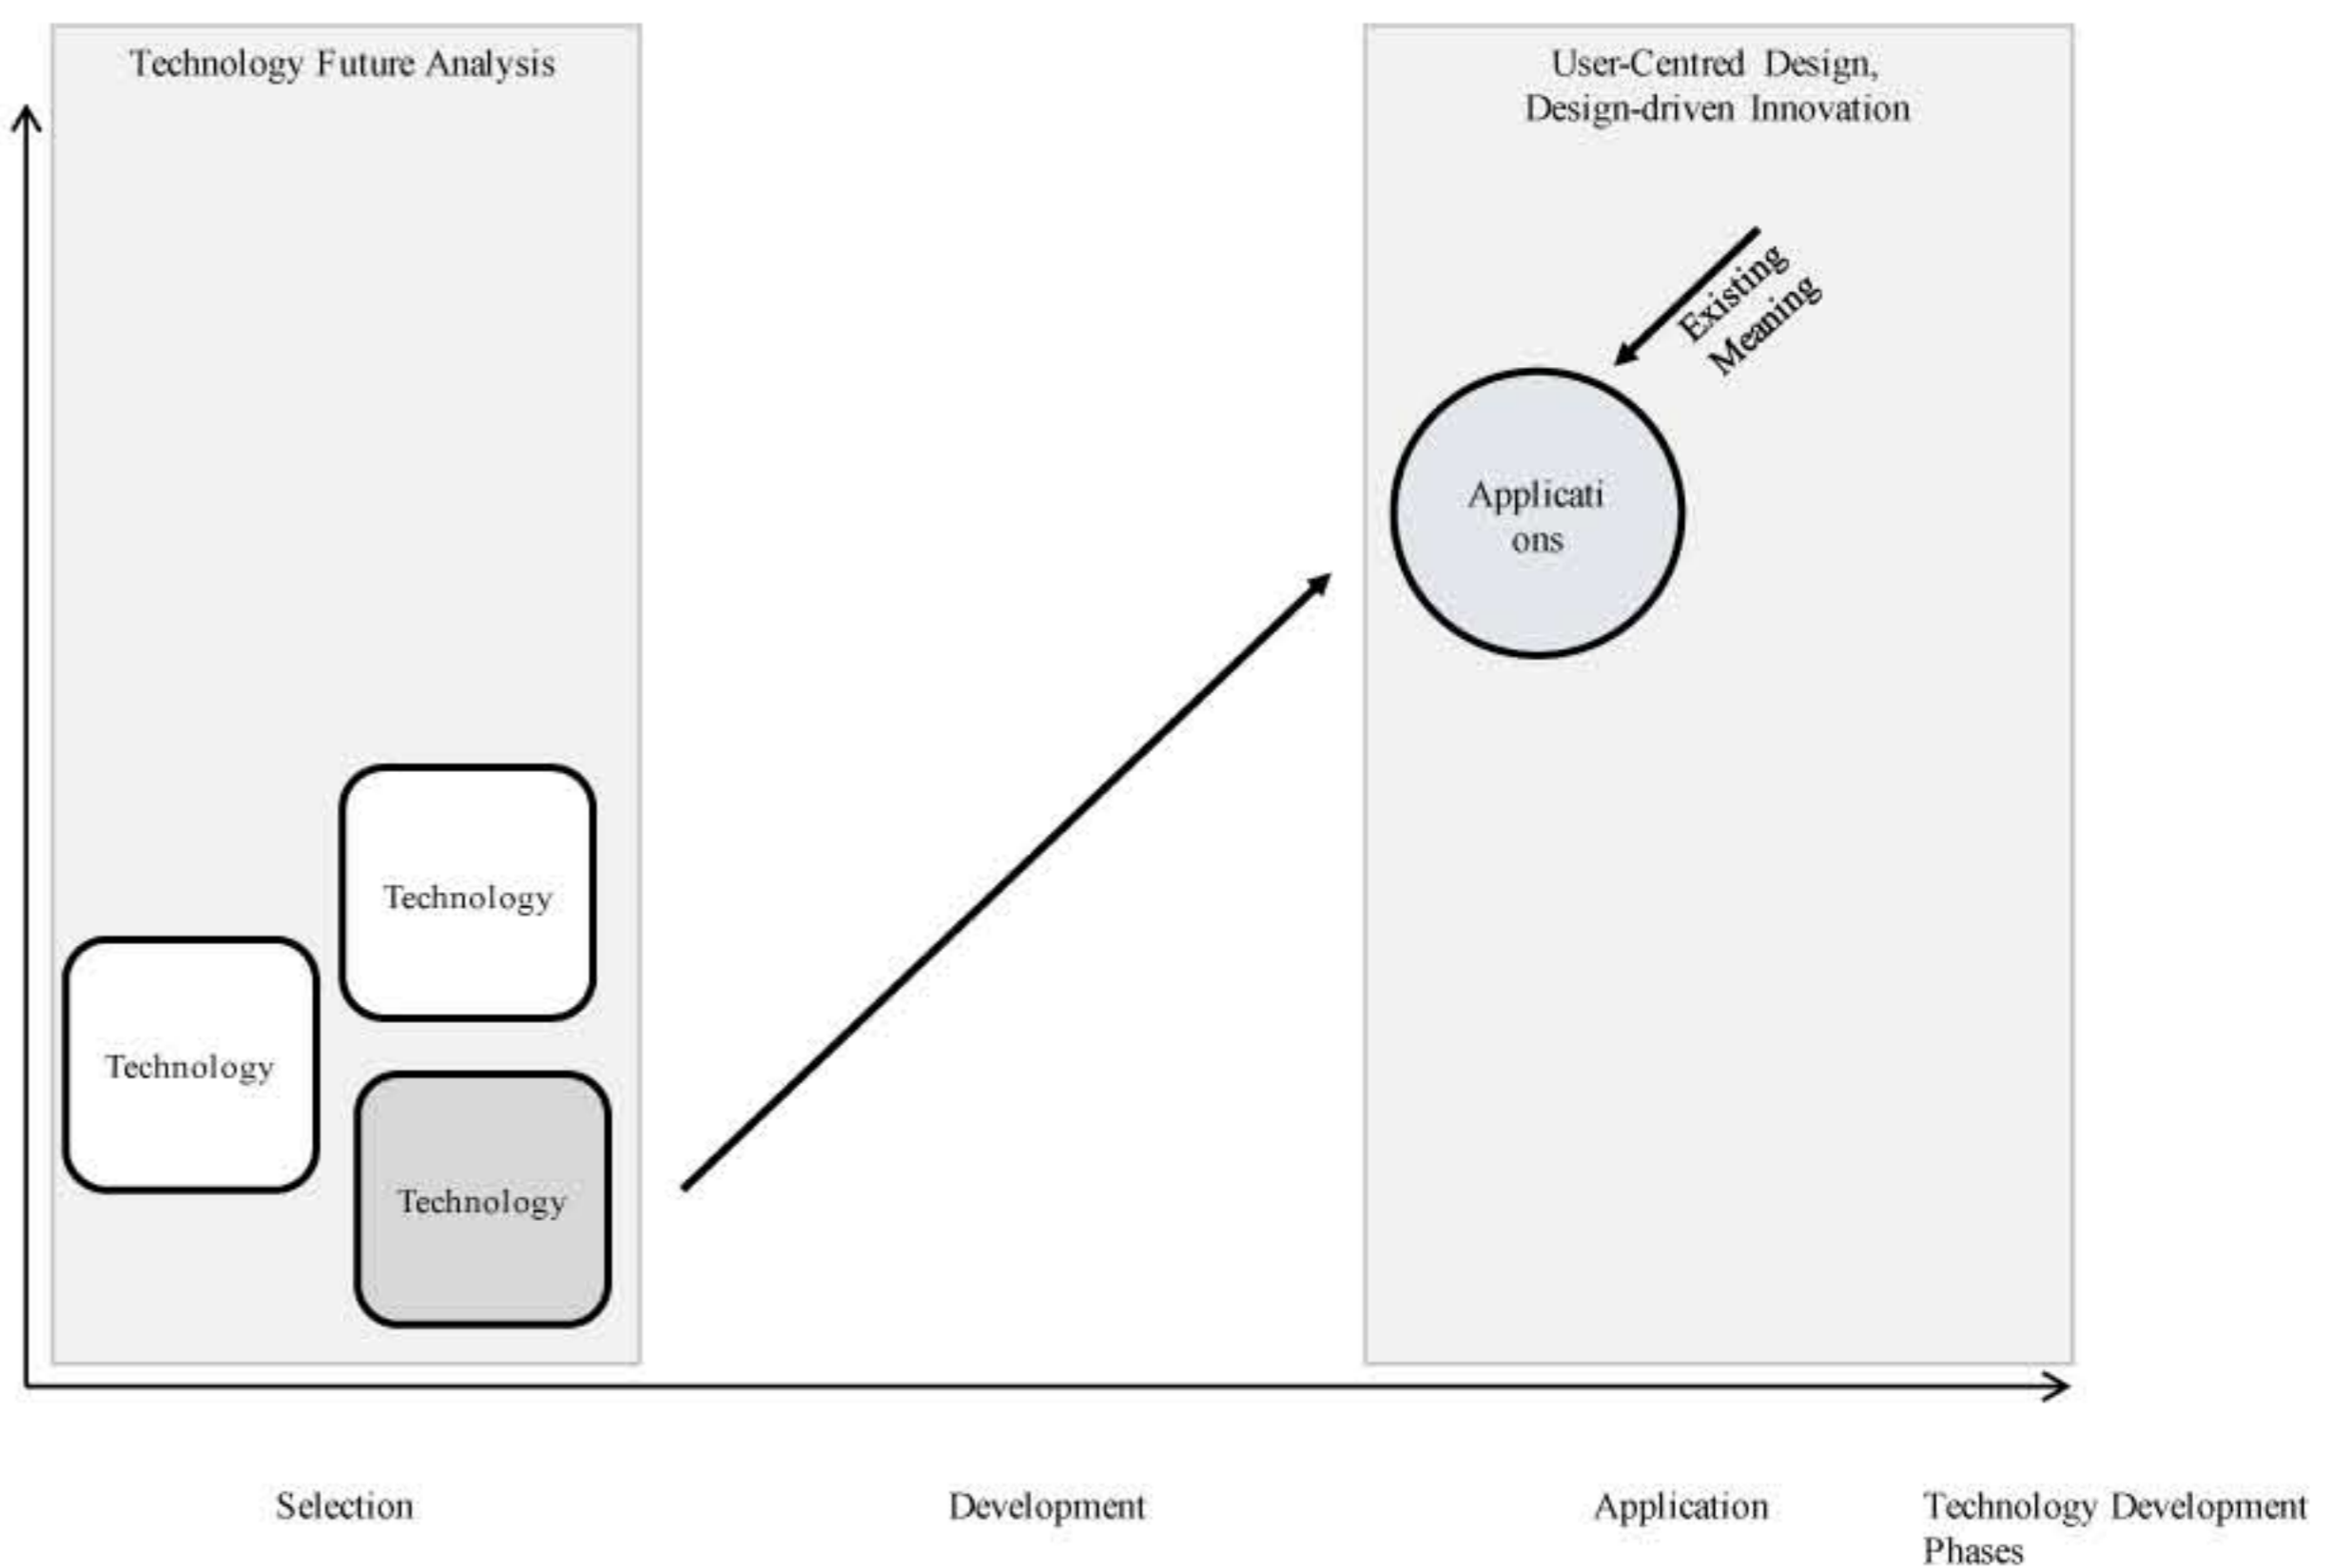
Technology Future Analysis

User-Centred Design, Design-driven Innovation

Existing Meaning

Applicati ons

Technology

Technology

Technology

Selection

Development

Application

Technology Development Phases